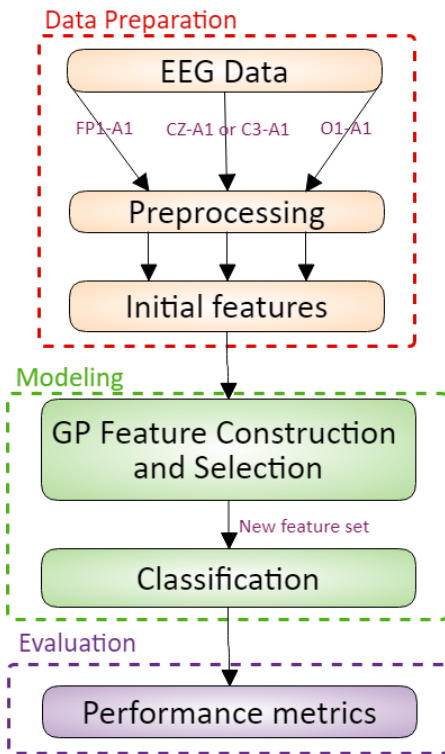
Data Preparation

EEG Data

FP1-A1

CZ-A1 or C3-A1

O1-A1

Preprocessing

Initial features

Modeling

GP Feature Construction and Selection

New feature set

Classification

Evaluation

Performance metrics